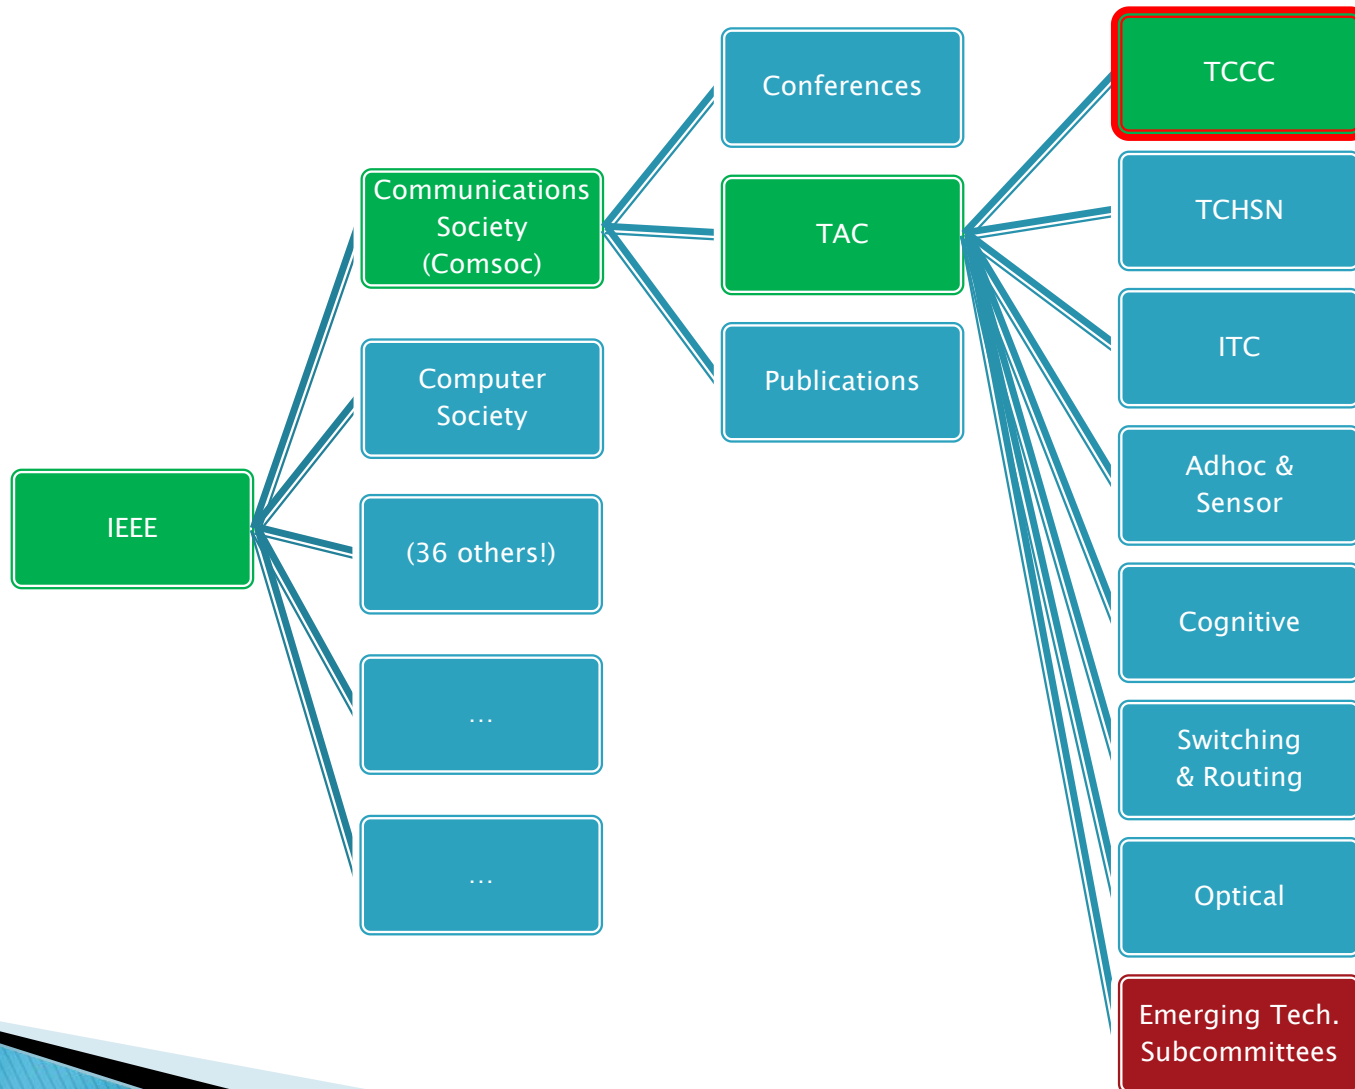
IEEE

Communications Society (Comsoc)

Computer Society

(36 others!)

…

…

Conferences

TAC

Publications

TCCC

TCHSN

ITC

Adhoc & Sensor

Cognitive

Switching & Routing

Optical

Emerging Tech. Subcommittees